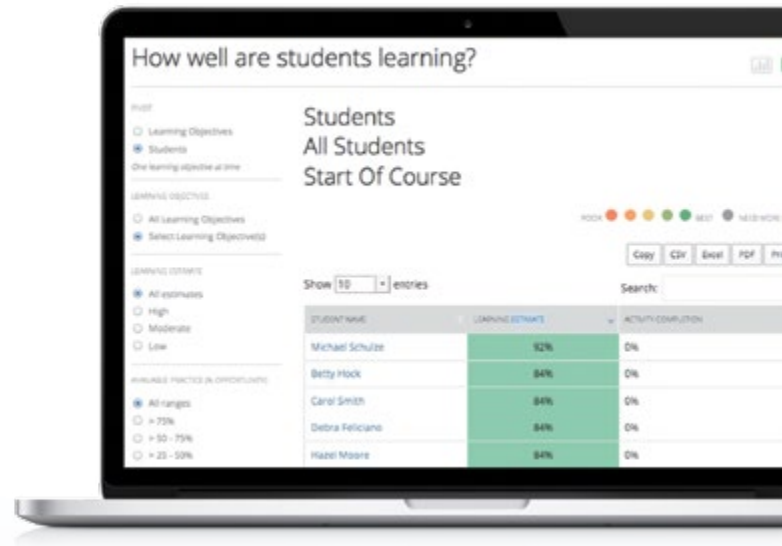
How well are students learning?

PIVOT

Learning Objectives

Students

One learning objective at time

LEARNING OBJECTIVES

All Learning Objectives

Select Learning Objective(s)

LEARNING ESTIMATE

All estimates

High

Moderate

Low

AVAILABLE PRACTICE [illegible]

All ranges

> 75%

> 50 - 75%

> 25 - 50%

Students
All Students
Start Of Course

POOR BEST NEED MORE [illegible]

Copy CSV Excel PDF Pr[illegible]

Show 10 entries

Search:

| STUDENT NAME | LEARNING ESTIMATE | ACTIVITY COMPLETION |
|---|---|---|
| Michael Schulze | 92% | 0% |
| Betty Hock | 84% | 0% |
| Carol Smith | 84% | 0% |
| Debra Feliciano | 84% | 0% |
| Hazel Moore | 84% | 0% |